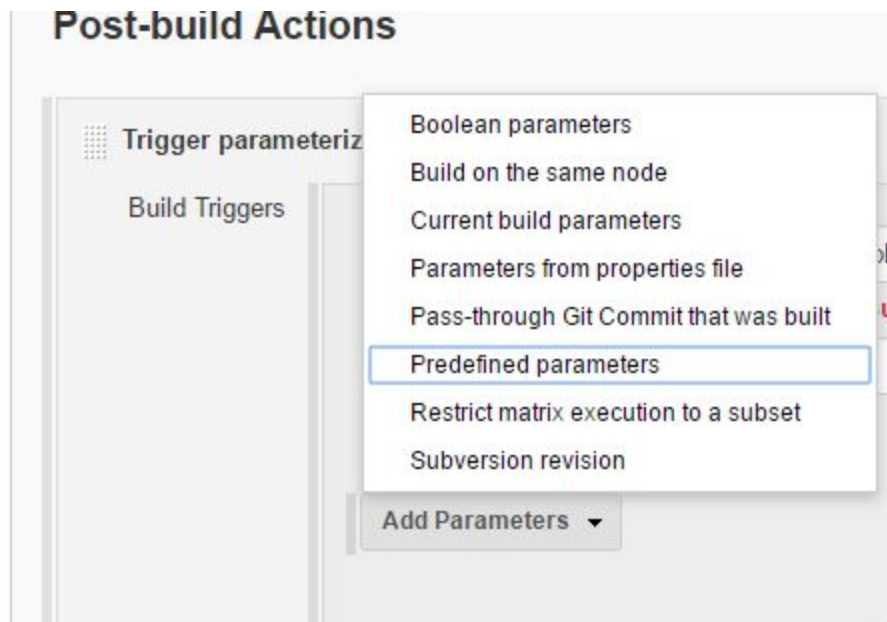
Post-build Actions

Trigger parameteriz

Build Triggers

Boolean parameters

Build on the same node

Current build parameters

Parameters from properties file

Pass-through Git Commit that was built

Predefined parameters

Restrict matrix execution to a subset

Subversion revision

Add Parameters